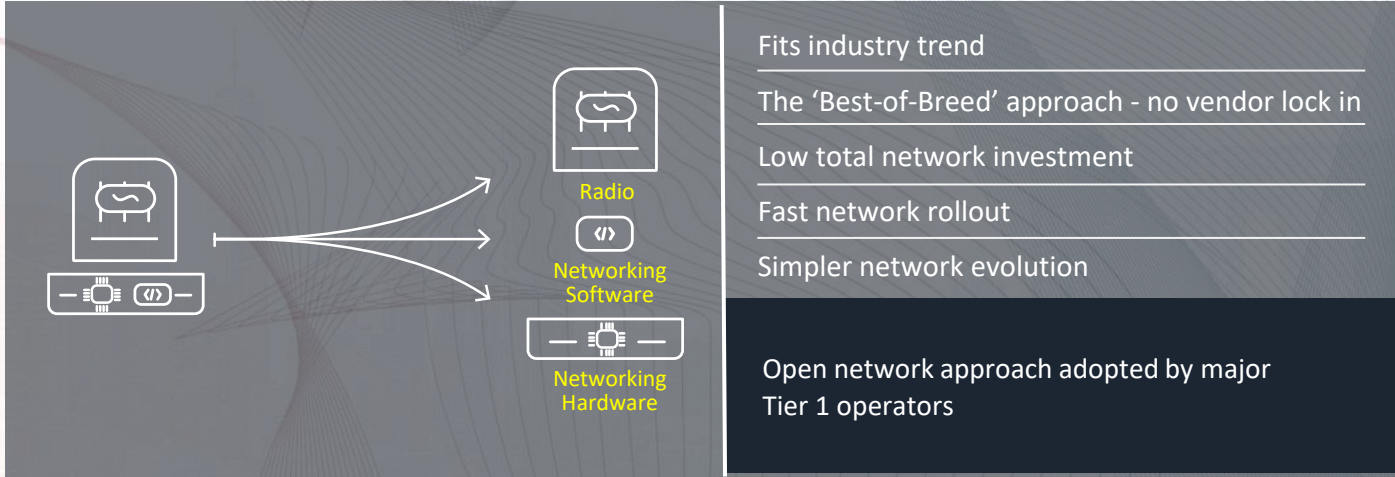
Radio

Networking Software

Networking Hardware

Fits industry trend

The 'Best-of-Breed' approach - no vendor lock in

Low total network investment

Fast network rollout

Simpler network evolution

Open network approach adopted by major Tier 1 operators